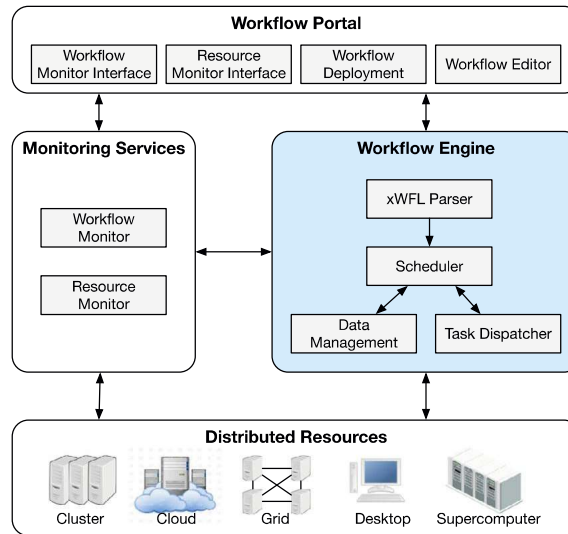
Workflow Portal

Workflow Monitor Interface

Resource Monitor Interface

Workflow Deployment

Workflow Editor

Monitoring Services

Workflow Monitor

Resource Monitor

Workflow Engine

xWFL Parser

Scheduler

Data Management

Task Dispatcher

Distributed Resources

Cluster

Cloud

Grid

Desktop

Supercomputer